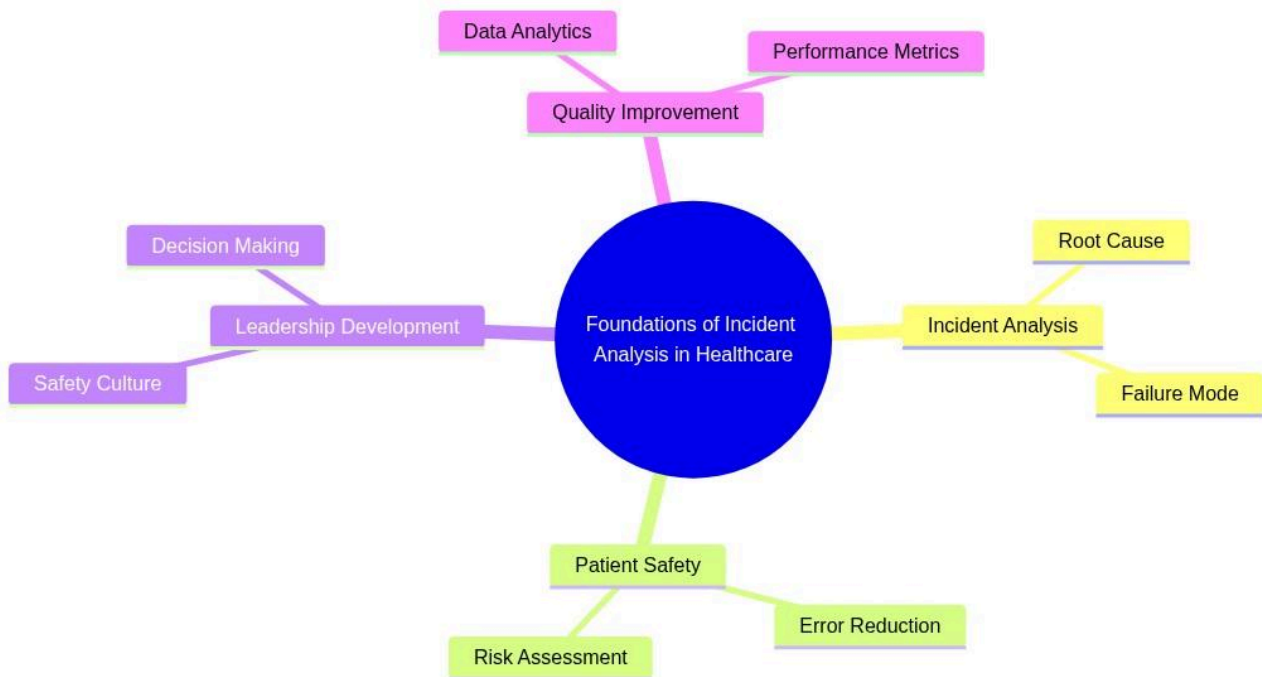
Data Analytics

Performance Metrics

Quality Improvement

Decision Making

Leadership Development

Safety Culture

Foundations of Incident Analysis in Healthcare

Root Cause

Incident Analysis

Failure Mode

Patient Safety

Error Reduction

Risk Assessment